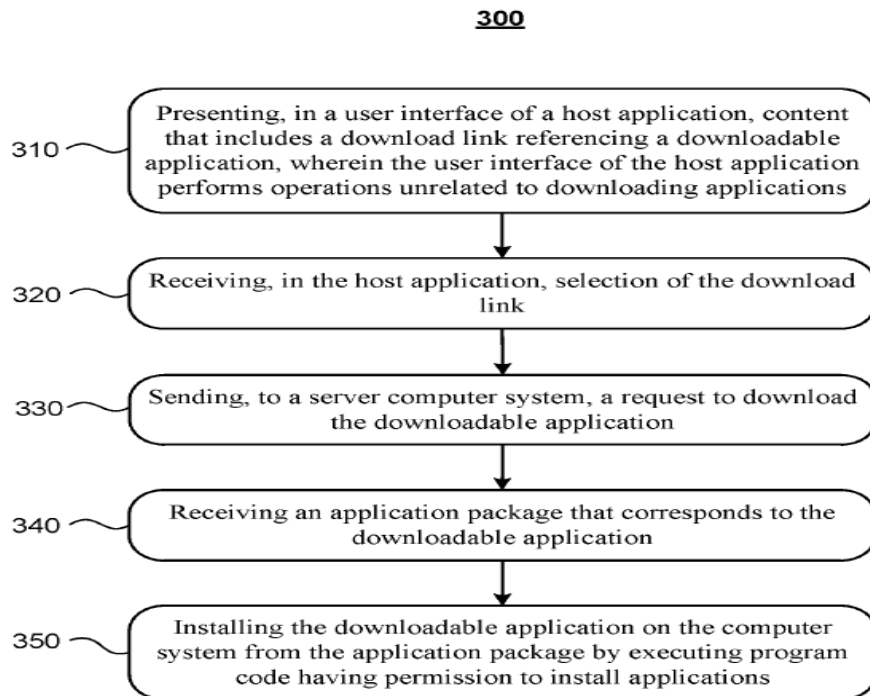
300

310

Presenting, in a user interface of a host application, content that includes a download link referencing a downloadable application, wherein the user interface of the host application performs operations unrelated to downloading applications

320

Receiving, in the host application, selection of the download link

330

Sending, to a server computer system, a request to download the downloadable application

340

Receiving an application package that corresponds to the downloadable application

350

Installing the downloadable application on the computer system from the application package by executing program code having permission to install applications